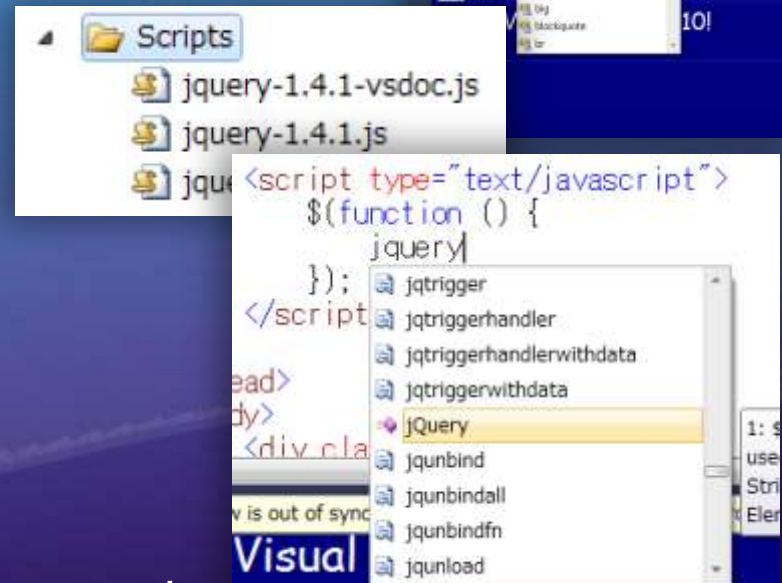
big
blockquote
br
10!

Scripts
jquery-1.4.1-vsdoc.js
jquery-1.4.1.js
jque

<script type="text/javascript">
$(function () {
jquery
});
</script

ead>
dy>
<div cla

jqtrigger
jqtriggerhandler
jqtriggerhandlerwithdata
jqtriggerwithdata
jQuery
jqunbind
jqunbindall
jqunbindfn
jqunload

1: $
use
Stri
Ele

w is out of sync
Visual